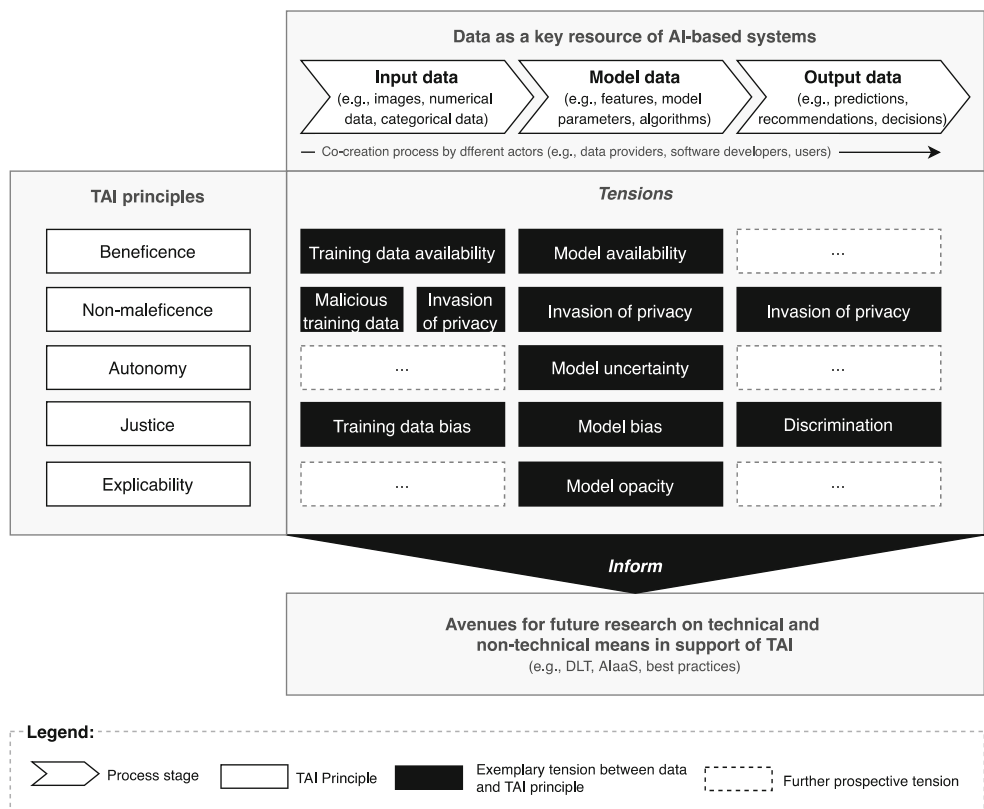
Data as a key resource of AI-based systems

Input data
(e.g., images, numerical data, categorical data)

Model data
(e.g., features, model parameters, algorithms)

Output data
(e.g., predictions, recommendations, decisions)

— Co-creation process by dfferent actors (e.g., data providers, software developers, users)

TAI principles

Tensions

| TAI principles | Input data | Model data | Output data |
|---|---|---|---|
| Beneficence | Training data availability | Model availability | ... |
| Non-maleficence | Malicious training data / Invasion of privacy | Invasion of privacy | Invasion of privacy |
| Autonomy | ... | Model uncertainty | ... |
| Justice | Training data bias | Model bias | Discrimination |
| Explicability | ... | Model opacity | ... |

Inform

Avenues for future research on technical and non-technical means in support of TAI
(e.g., DLT, AIaaS, best practices)

Legend:
Process stage
TAI Principle
Exemplary tension between data and TAI principle
Further prospective tension